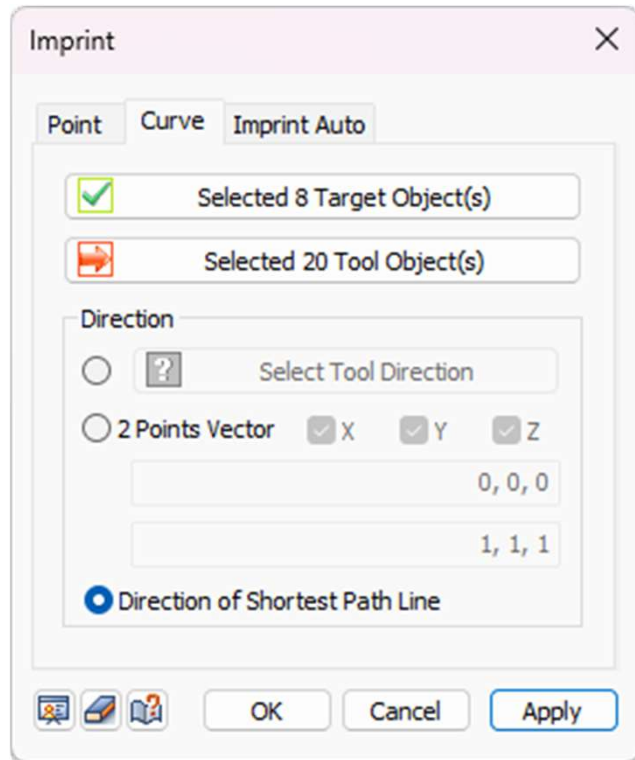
Imprint

Point
Curve
Imprint Auto

Selected 8 Target Object(s)

Selected 20 Tool Object(s)

Direction

Select Tool Direction

2 Points Vector
X
Y
Z

0, 0, 0

1, 1, 1

Direction of Shortest Path Line

OK
Cancel
Apply